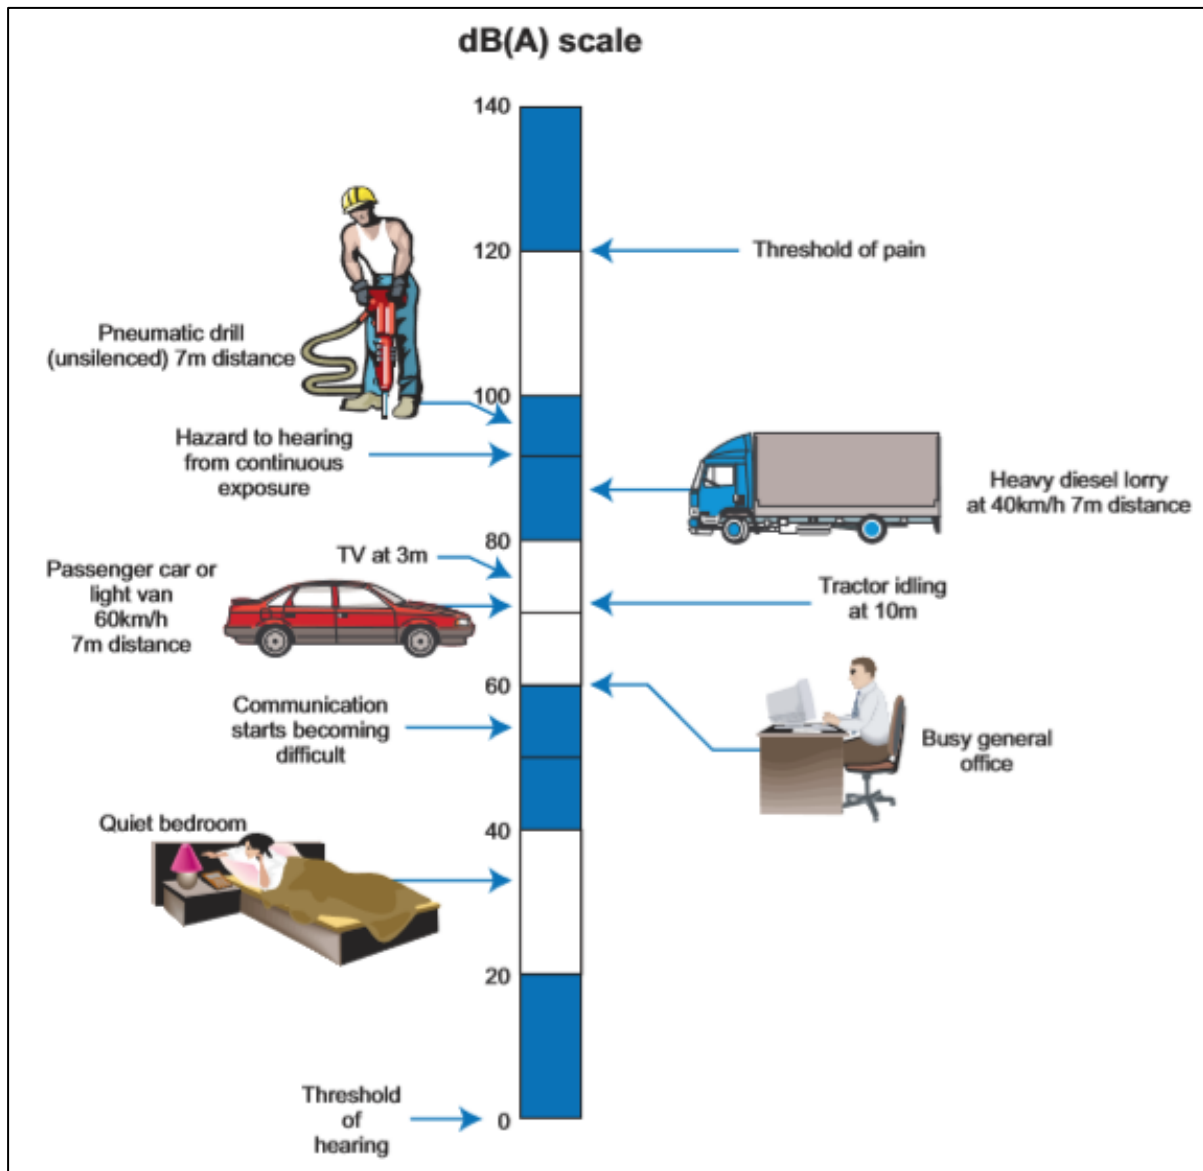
dB(A) scale

140

120

Threshold of pain

Pneumatic drill (unsilenced) 7m distance

100

Hazard to hearing from continuous exposure

Heavy diesel lorry at 40km/h 7m distance

80

TV at 3m

Passenger car or light van 60km/h 7m distance

Tractor idling at 10m

60

Communication starts becoming difficult

Busy general office

Quiet bedroom

40

20

Threshold of hearing

0